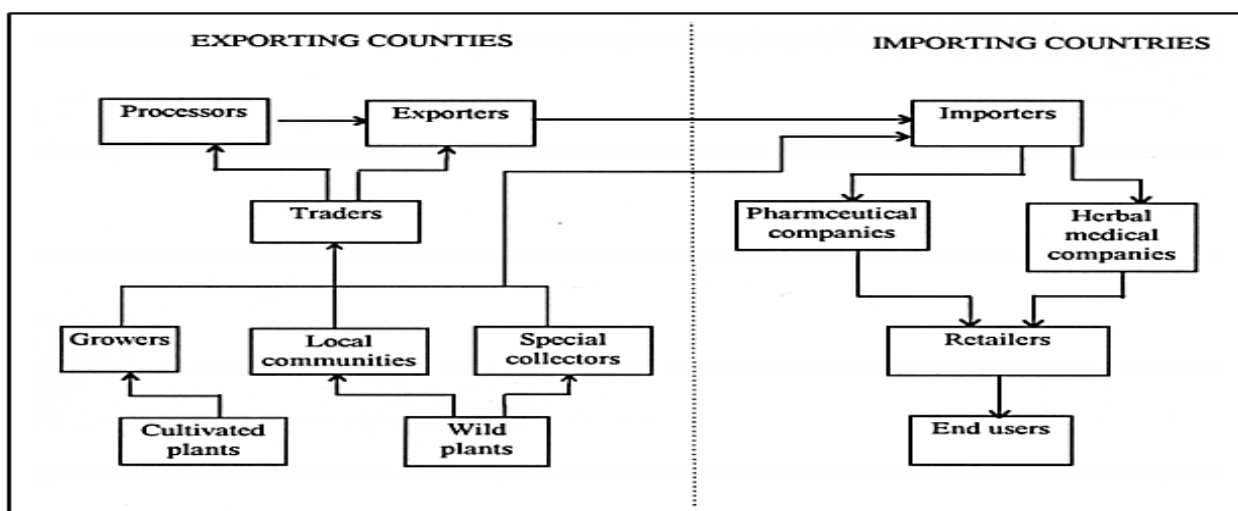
EXPORTING COUNTIES

IMPORTING COUNTRIES

Processors

Exporters

Importers

Traders

Pharmceutical companies

Herbal medical companies

Growers

Local communities

Special collectors

Retailers

Cultivated plants

Wild plants

End users